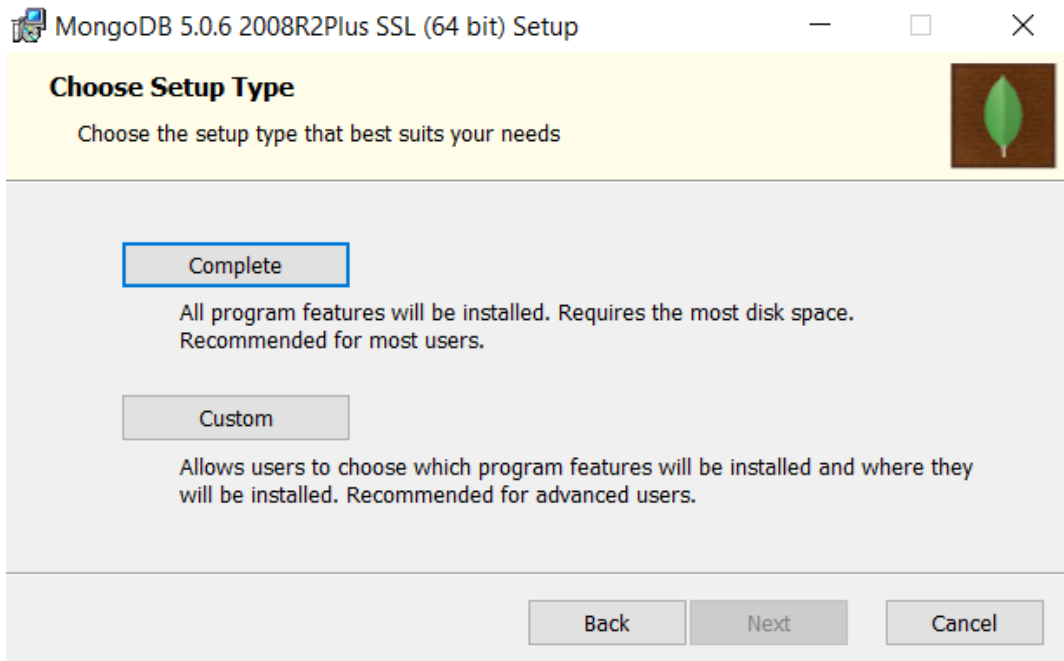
MongoDB 5.0.6 2008R2Plus SSL (64 bit) Setup

Choose Setup Type

Choose the setup type that best suits your needs

Complete

All program features will be installed. Requires the most disk space. Recommended for most users.

Custom

Allows users to choose which program features will be installed and where they will be installed. Recommended for advanced users.

Back

Next

Cancel